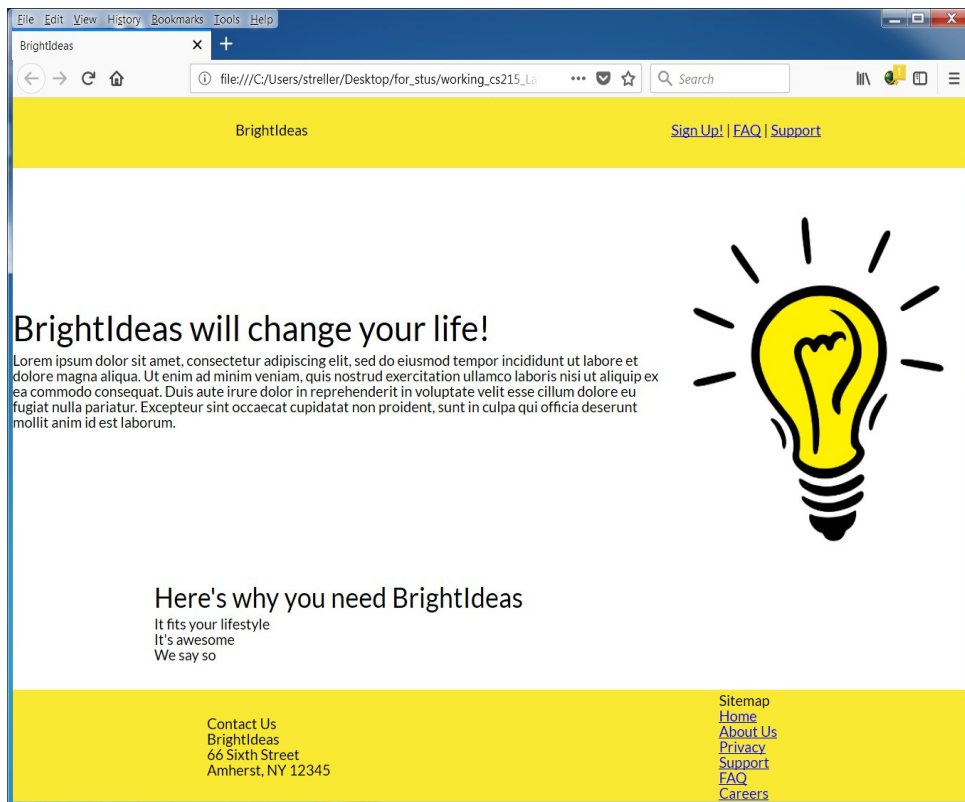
File Edit View History Bookmarks Tools Help

BrightIdeas ×

file:///C:/Users/streller/Desktop/for_stus/working_cs215_La

Search

BrightIdeas

Sign Up! | FAQ | Support

BrightIdeas will change your life!

Lorem ipsum dolor sit amet, consectetur adipiscing elit, sed do eiusmod tempor incididunt ut labore et dolore magna aliqua. Ut enim ad minim veniam, quis nostrud exercitation ullamco laboris nisi ut aliquip ex ea commodo consequat. Duis aute irure dolor in reprehenderit in voluptate velit esse cillum dolore eu fugiat nulla pariatur. Excepteur sint occaecat cupidatat non proident, sunt in culpa qui officia deserunt mollit anim id est laborum.

Here's why you need BrightIdeas

It fits your lifestyle
It's awesome
We say so

Contact Us
BrightIdeas
66 Sixth Street
Amherst, NY 12345

Sitemap
Home
About Us
Privacy
Support
FAQ
Careers